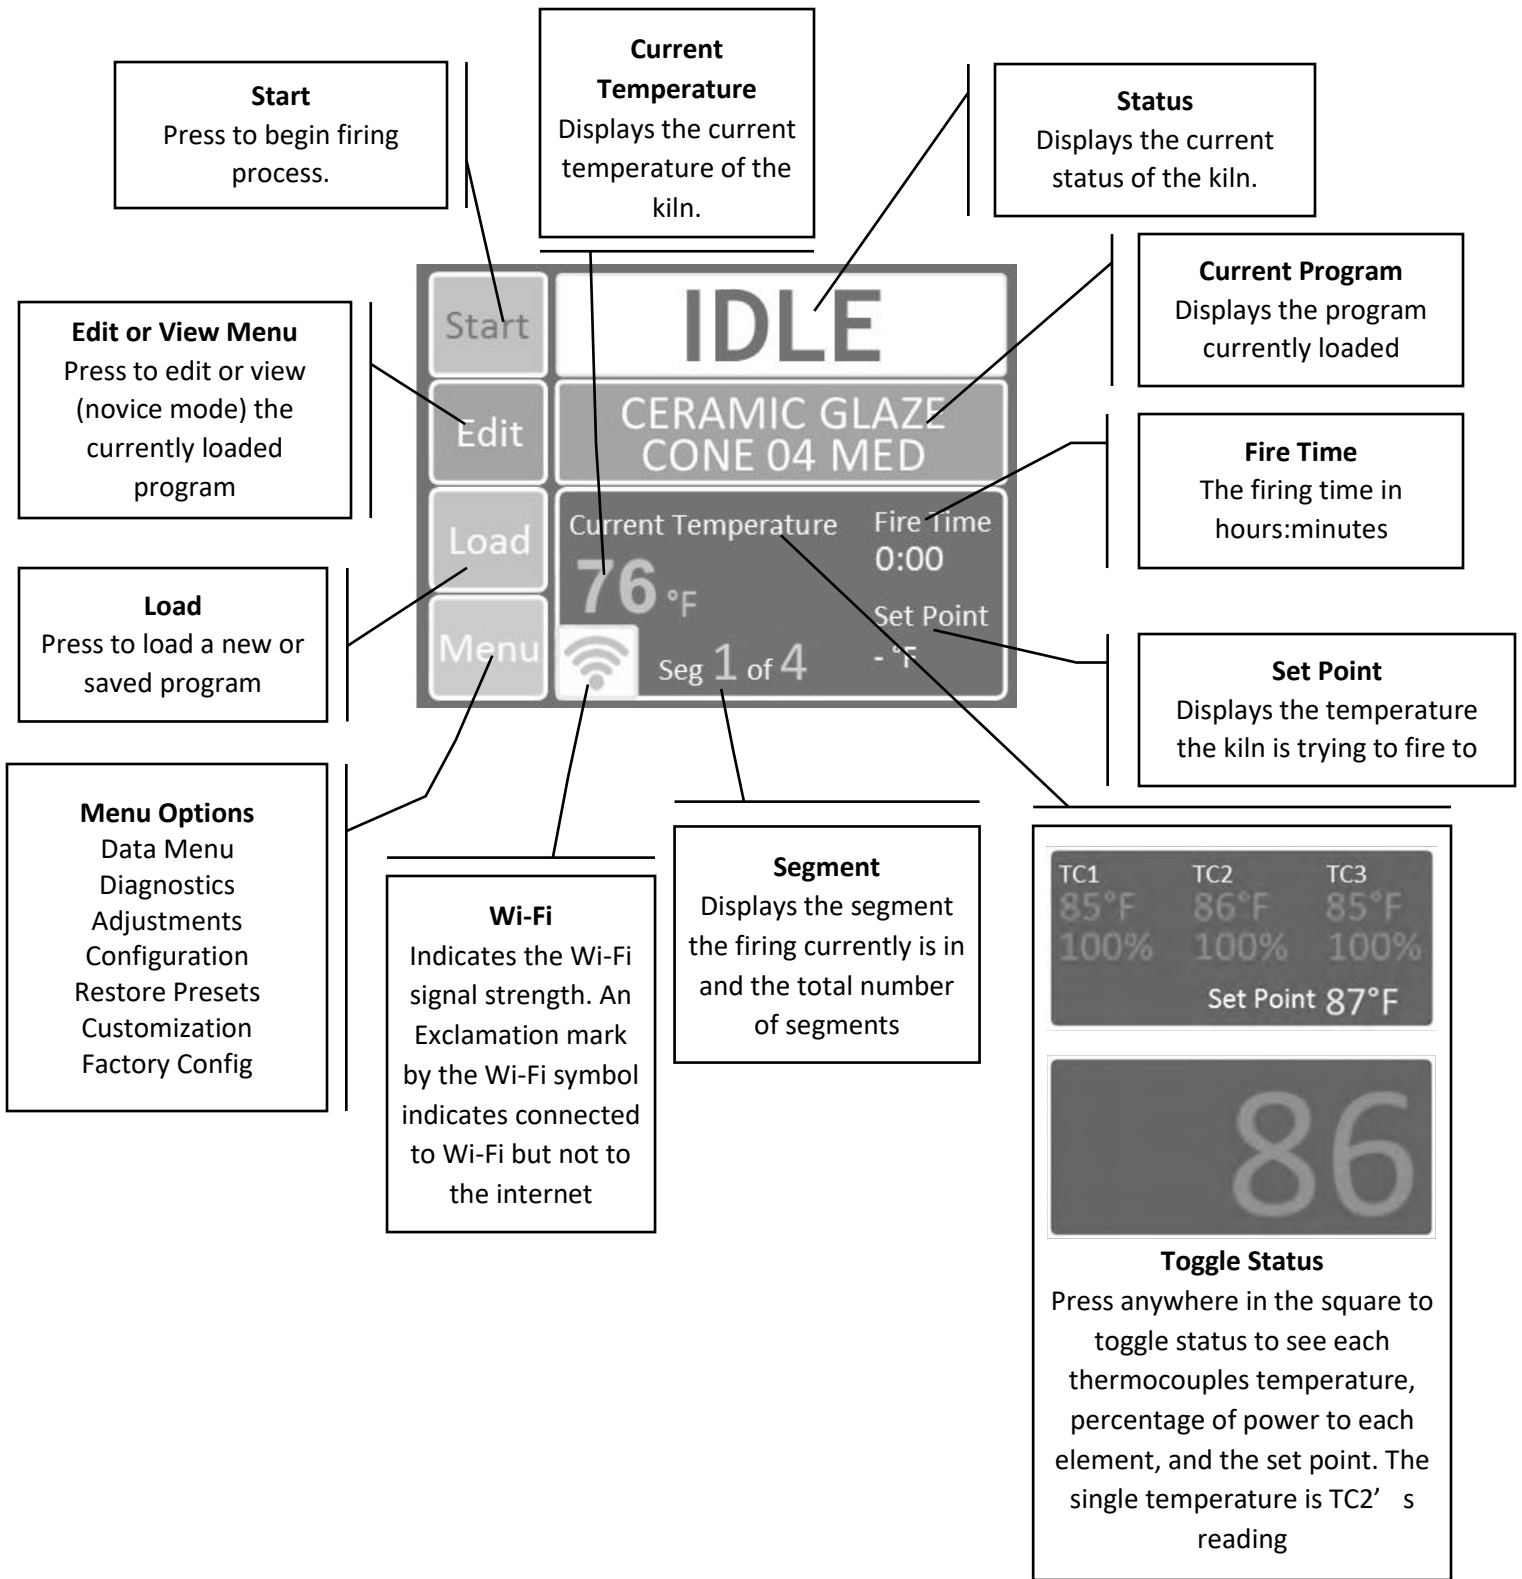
**Start**
Press to begin firing process.

**Current Temperature**
Displays the current temperature of the kiln.

**Status**
Displays the current status of the kiln.

**Current Program**
Displays the program currently loaded

**Edit or View Menu**
Press to edit or view (novice mode) the currently loaded program

Start

IDLE

Edit

CERAMIC GLAZE
CONE 04 MED

Load

Current Temperature
76 °F

Fire Time
0:00

Set Point
- °F

Menu

Seg 1 of 4

**Fire Time**
The firing time in hours:minutes

**Load**
Press to load a new or saved program

**Set Point**
Displays the temperature the kiln is trying to fire to

**Menu Options**
Data Menu
Diagnostics
Adjustments
Configuration
Restore Presets
Customization
Factory Config

**Wi-Fi**
Indicates the Wi-Fi signal strength. An Exclamation mark by the Wi-Fi symbol indicates connected to Wi-Fi but not to the internet

**Segment**
Displays the segment the firing currently is in and the total number of segments

| TC1 | TC2 | TC3 |
|---|---|---|
| 85°F | 86°F | 85°F |
| 100% | 100% | 100% |

Set Point 87°F

86

**Toggle Status**
Press anywhere in the square to toggle status to see each thermocouples temperature, percentage of power to each element, and the set point. The single temperature is TC2’ s reading